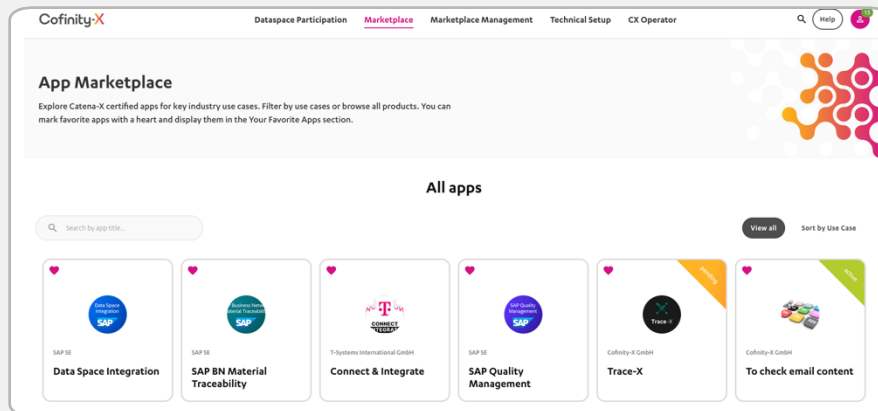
Cofinity-X

Dataspace Participation Marketplace Marketplace Management Technical Setup CX Operator

Help

App Marketplace

Explore Catena-X certified apps for key industry use cases. Filter by use cases or browse all products. You can mark favorite apps with a heart and display them in the Your Favorite Apps section.

All apps

Search by app title...

View all

Sort by Use Case

Data Space Integration SAP

SAP SE

Data Space Integration

Business Network Material Traceability SAP

SAP SE

SAP BN Material Traceability

T CONNECT INTEGRATE

T-Systems International GmbH

Connect & Integrate

SAP Quality Management SAP

SAP SE

SAP Quality Management

pending

Trace-X

Cofinity-X GmbH

Trace-X

active

Cofinity-X GmbH

To check email content